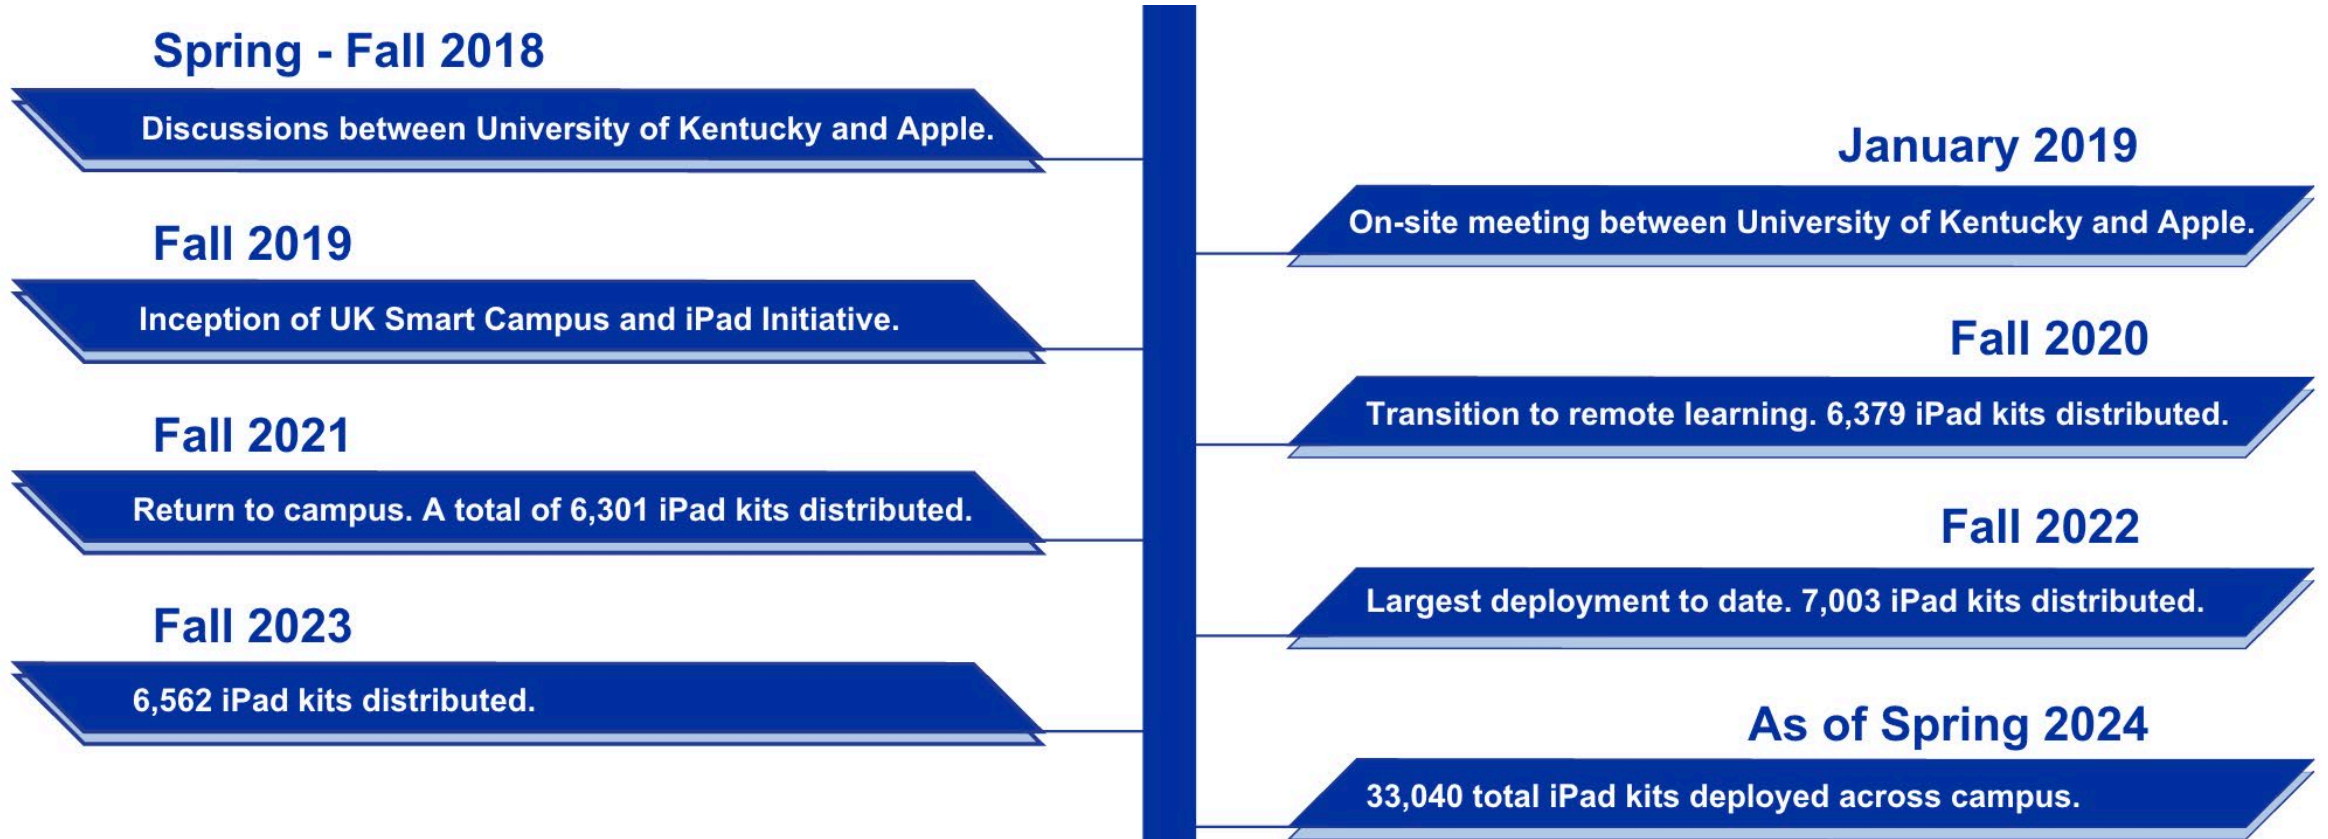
Spring - Fall 2018

Discussions between University of Kentucky and Apple.

January 2019

On-site meeting between University of Kentucky and Apple.

Fall 2019

Inception of UK Smart Campus and iPad Initiative.

Fall 2020

Transition to remote learning. 6,379 iPad kits distributed.

Fall 2021

Return to campus. A total of 6,301 iPad kits distributed.

Fall 2022

Largest deployment to date. 7,003 iPad kits distributed.

Fall 2023

6,562 iPad kits distributed.

As of Spring 2024

33,040 total iPad kits deployed across campus.